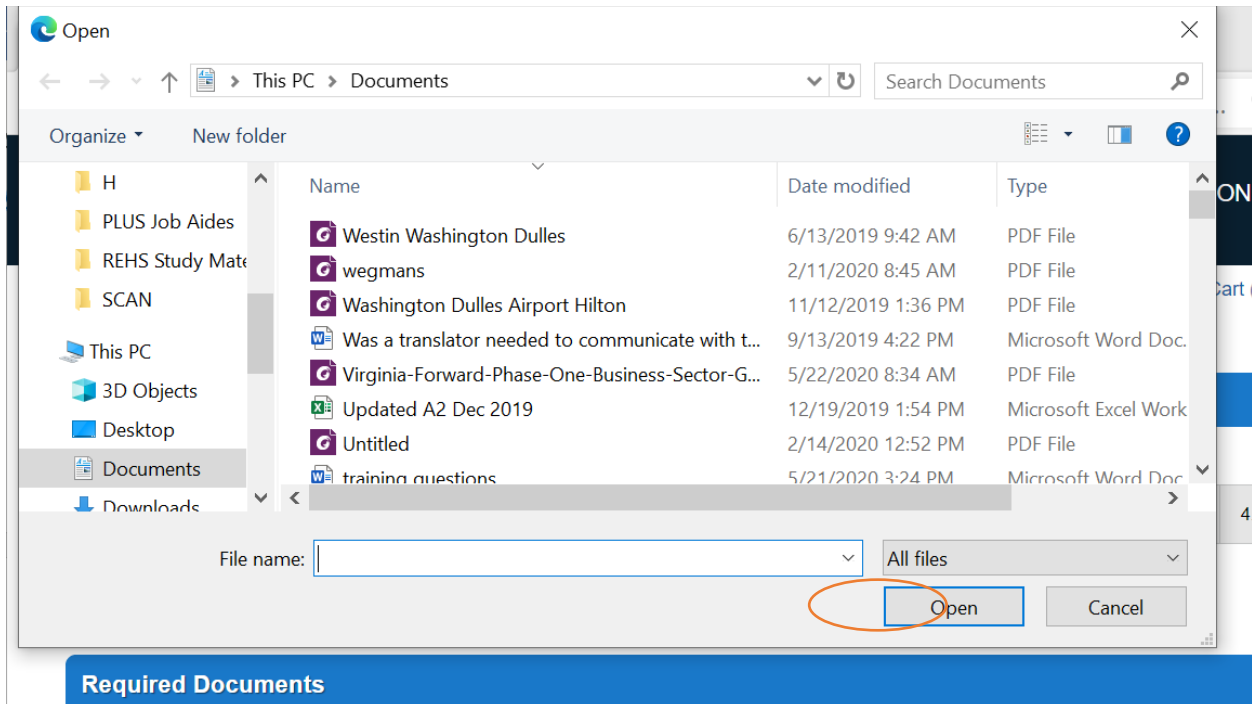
Open

This PC > Documents

Search Documents

Organize ▾ New folder

H
PLUS Job Aides
REHS Study Mate
SCAN
This PC
3D Objects
Desktop
Documents
Downloads

| Name | Date modified | Type |
|---|---|---|
| Westin Washington Dulles | 6/13/2019 9:42 AM | PDF File |
| wegmans | 2/11/2020 8:45 AM | PDF File |
| Washington Dulles Airport Hilton | 11/12/2019 1:36 PM | PDF File |
| Was a translator needed to communicate with t... | 9/13/2019 4:22 PM | Microsoft Word Doc. |
| Virginia-Forward-Phase-One-Business-Sector-G... | 5/22/2020 8:34 AM | PDF File |
| Updated A2 Dec 2019 | 12/19/2019 1:54 PM | Microsoft Excel Work |
| Untitled | 2/14/2020 12:52 PM | PDF File |
| training questions | 5/21/2020 3:24 PM | Microsoft Word Doc |

File name:
All files
Open
Cancel

ON
Cart
4

Required Documents